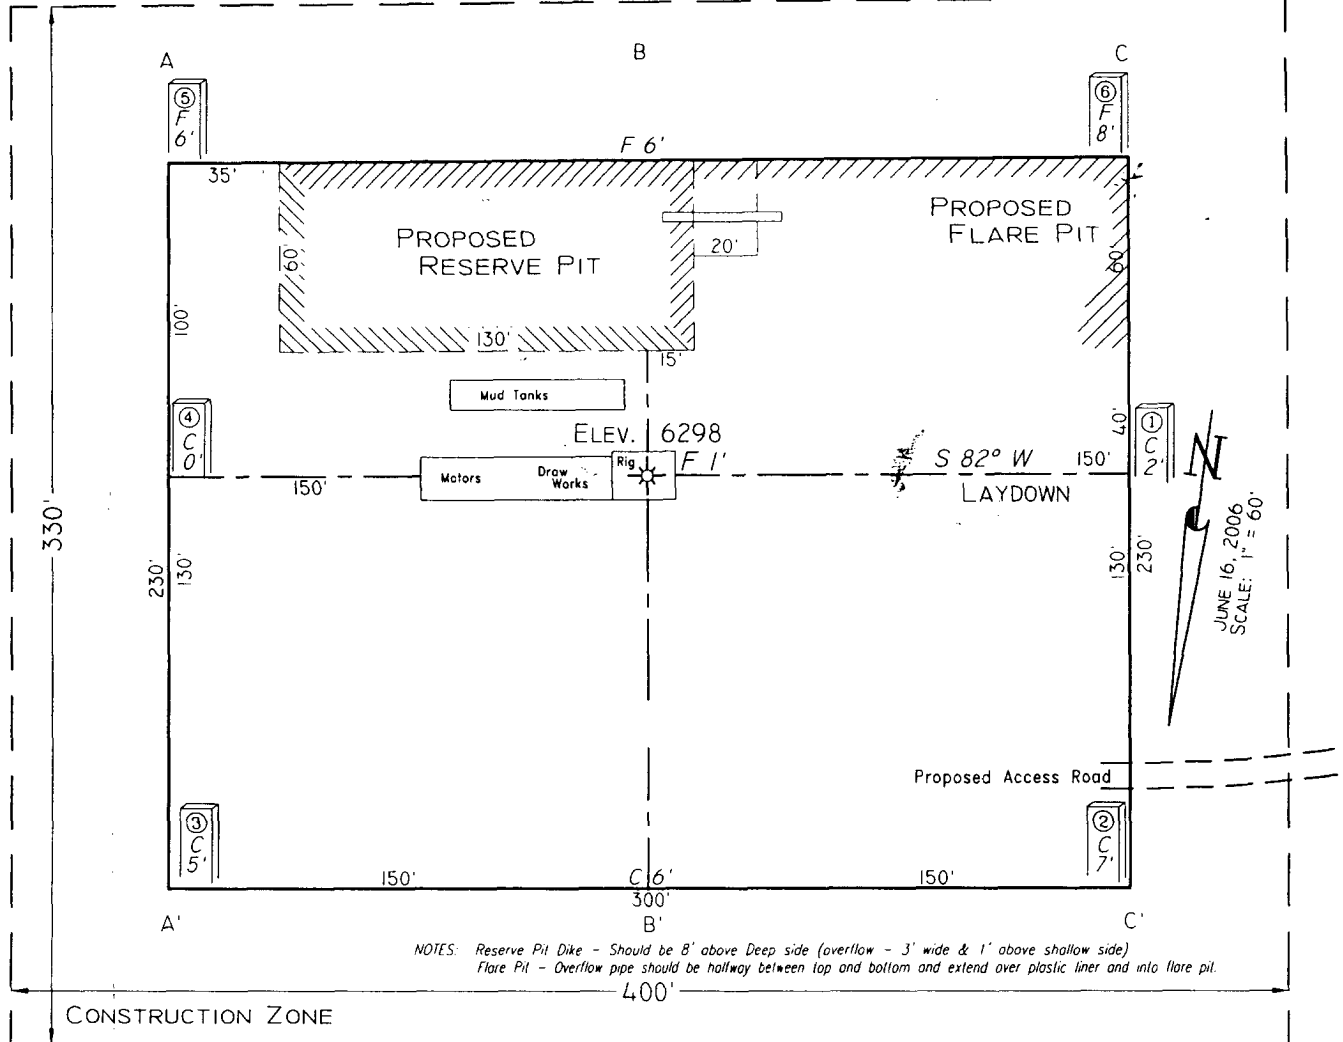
A

B

C

⑤
F
6'

⑥
F
8'

F 6'

35'

PROPOSED
RESERVE PIT

60'

20'

PROPOSED
FLARE PIT

60'

100'

130'

15'

Mud Tanks

④
C
0'

ELEV. 6298

40'

①
C
2'

N

Motors

Draw
Works

Rig

F 1'

S 82° W

150'

150'

LAYDOWN

330'

230'

130'

130'

230'

JUNE 16, 2006
SCALE: 1" = 60'

Proposed Access Road

③
C
5'

②
C
7'

150'

C 6'

150'

300'

A'

B'

C'

NOTES: Reserve Pit Dike - Should be 8' above Deep side (overflow - 3' wide & 1' above shallow side)
Flare Pit - Overflow pipe should be halfway between top and bottom and extend over plastic liner and into flare pit.

400'

CONSTRUCTION ZONE